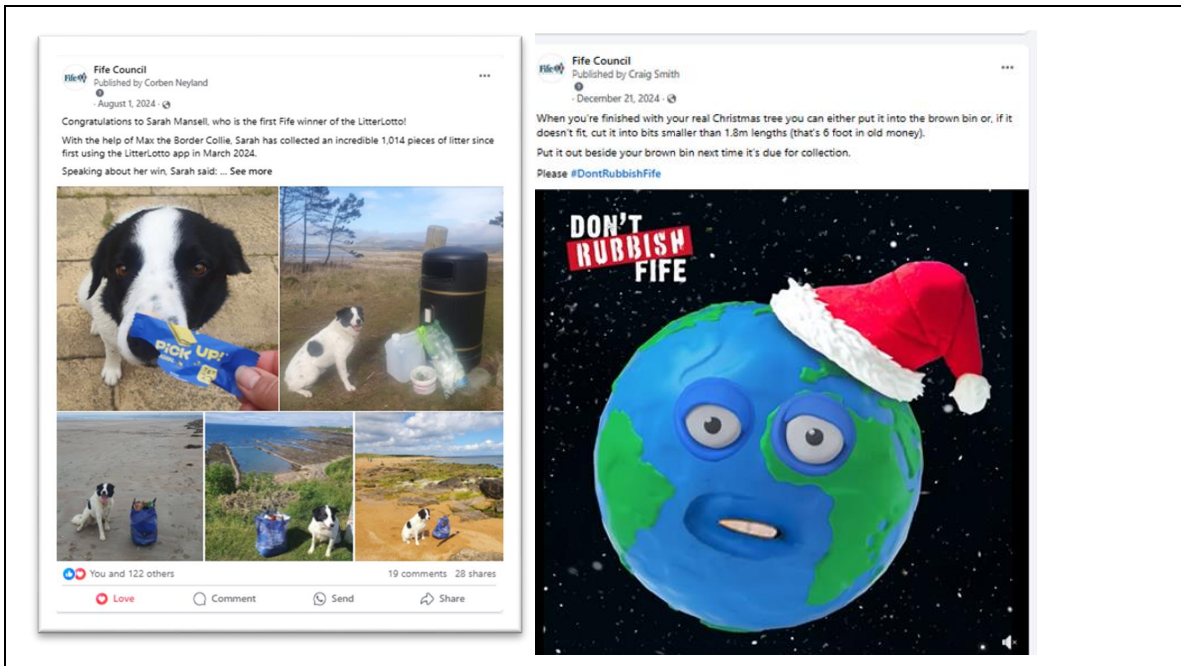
Fife Council
Published by Corben Neyland
· August 1, 2024 ·

Congratulations to Sarah Mansell, who is the first Fife winner of the LitterLotto!

With the help of Max the Border Collie, Sarah has collected an incredible 1,014 pieces of litter since first using the LitterLotto app in March 2024.

Speaking about her win, Sarah said: ... See more

PICK UP!

You and 122 others
19 comments 28 shares

Love
Comment
Send
Share

Fife Council
Published by Craig Smith
· December 21, 2024 ·

When you're finished with your real Christmas tree you can either put it into the brown bin or, if it doesn't fit, cut it into bits smaller than 1.8m lengths (that's 6 foot in old money).

Put it out beside your brown bin next time it's due for collection.

Please #DontRubbishFife

DON'T RUBBISH FIFE